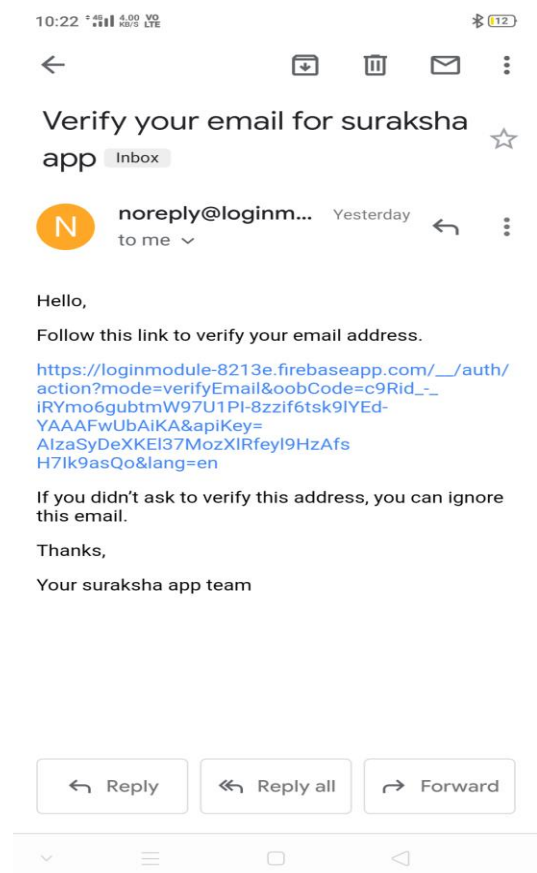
10:22 4G 4.00 KB/S VO LTE 12

Verify your email for suraksha app Inbox

N noreply@loginm... Yesterday
to me

Hello,

Follow this link to verify your email address.

https://loginmodule-8213e.firebaseapp.com/__/auth/action?mode=verifyEmail&oobCode=c9Rid_-_iRYmo6gubtmW97U1PI-8zzif6tsk9lYEd-YAAAFwUbAiKA&apiKey=AIzaSyDeXKEl37MozXlRfeyl9HzAfsH7Ik9asQo&lang=en

If you didn't ask to verify this address, you can ignore this email.

Thanks,

Your suraksha app team

Reply Reply all Forward